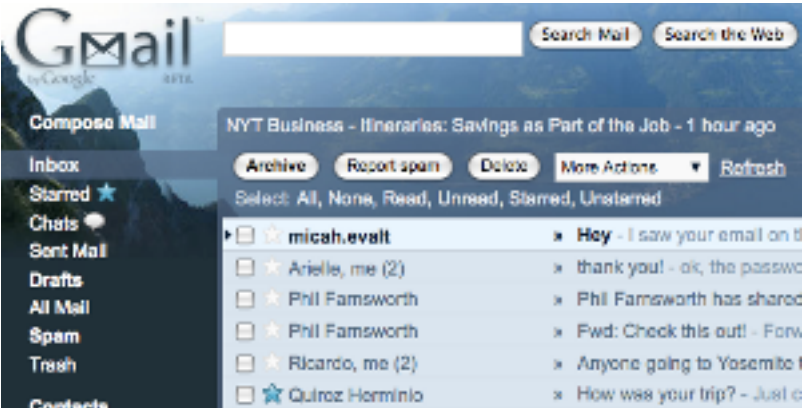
Gmail by Google BETA

Search Mail Search the Web

Compose Mail

NYT Business - Itineraries: Savings as Part of the Job - 1 hour ago

Inbox
Starred
Chats
Sent Mail
Drafts
All Mail
Spam
Trash

Contacts

Archive Report spam Delete More Actions Refresh

Select: All, None, Read, Unread, Starred, Unstarred

| | | |
|---|---|---|
| micah.evalt | » | Hey - I saw your email on t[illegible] |
| Arielle, me (2) | » | thank you! - ok, the passwo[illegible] |
| Phil Farnsworth | » | Phil Farnsworth has shared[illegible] |
| Phil Farnsworth | » | Fwd: Check this out! - Forw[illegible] |
| Ricardo, me (2) | » | Anyone going to Yosemite t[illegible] |
| Quiroz Herminio | » | How was your trip? - Just c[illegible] |